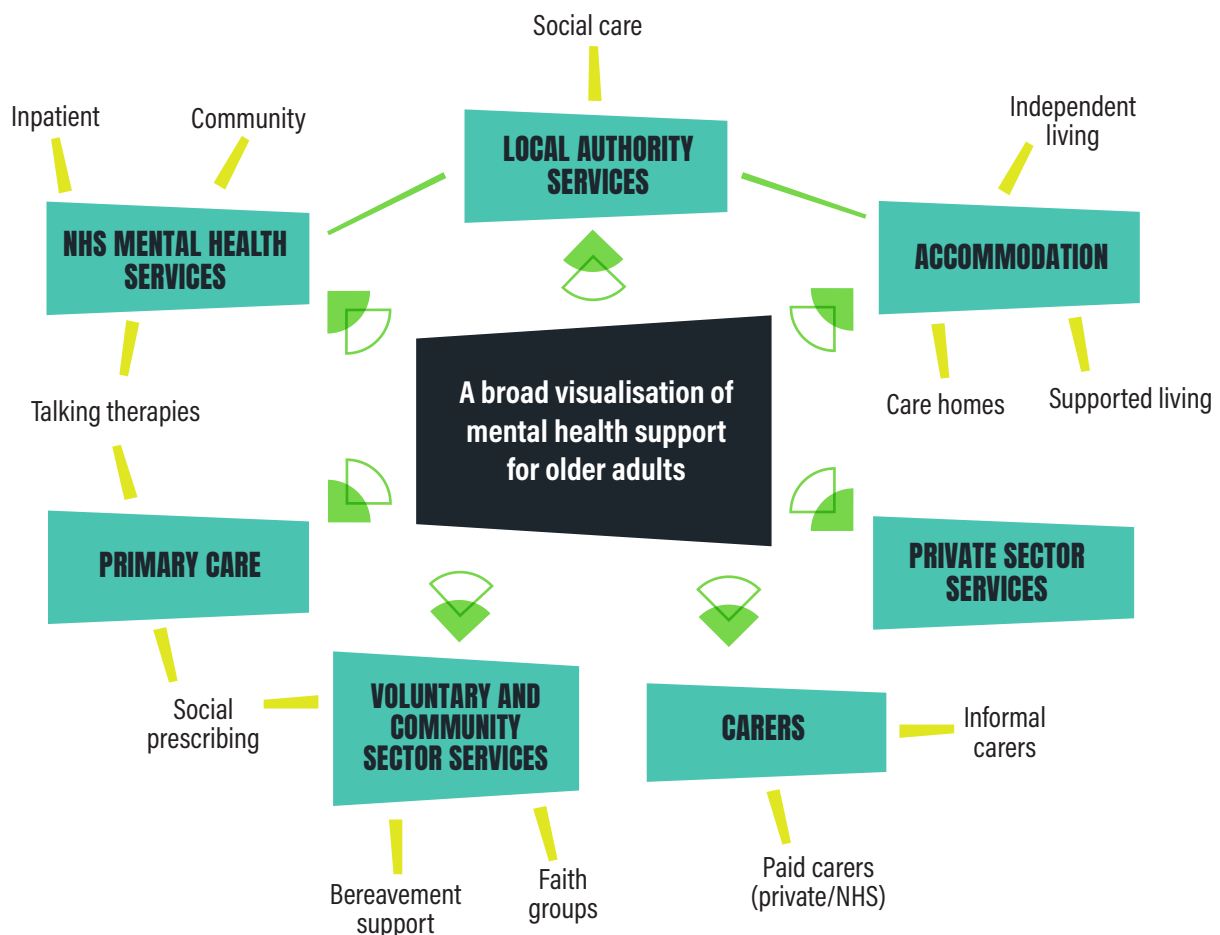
A broad visualisation of mental health support for older adults

Social care

LOCAL AUTHORITY SERVICES

Inpatient

Community

NHS MENTAL HEALTH SERVICES

Talking therapies

Independent living

ACCOMMODATION

Care homes

Supported living

PRIMARY CARE

Social prescribing

PRIVATE SECTOR SERVICES

VOLUNTARY AND COMMUNITY SECTOR SERVICES

Bereavement support

Faith groups

CARERS

Informal carers

Paid carers (private/NHS)